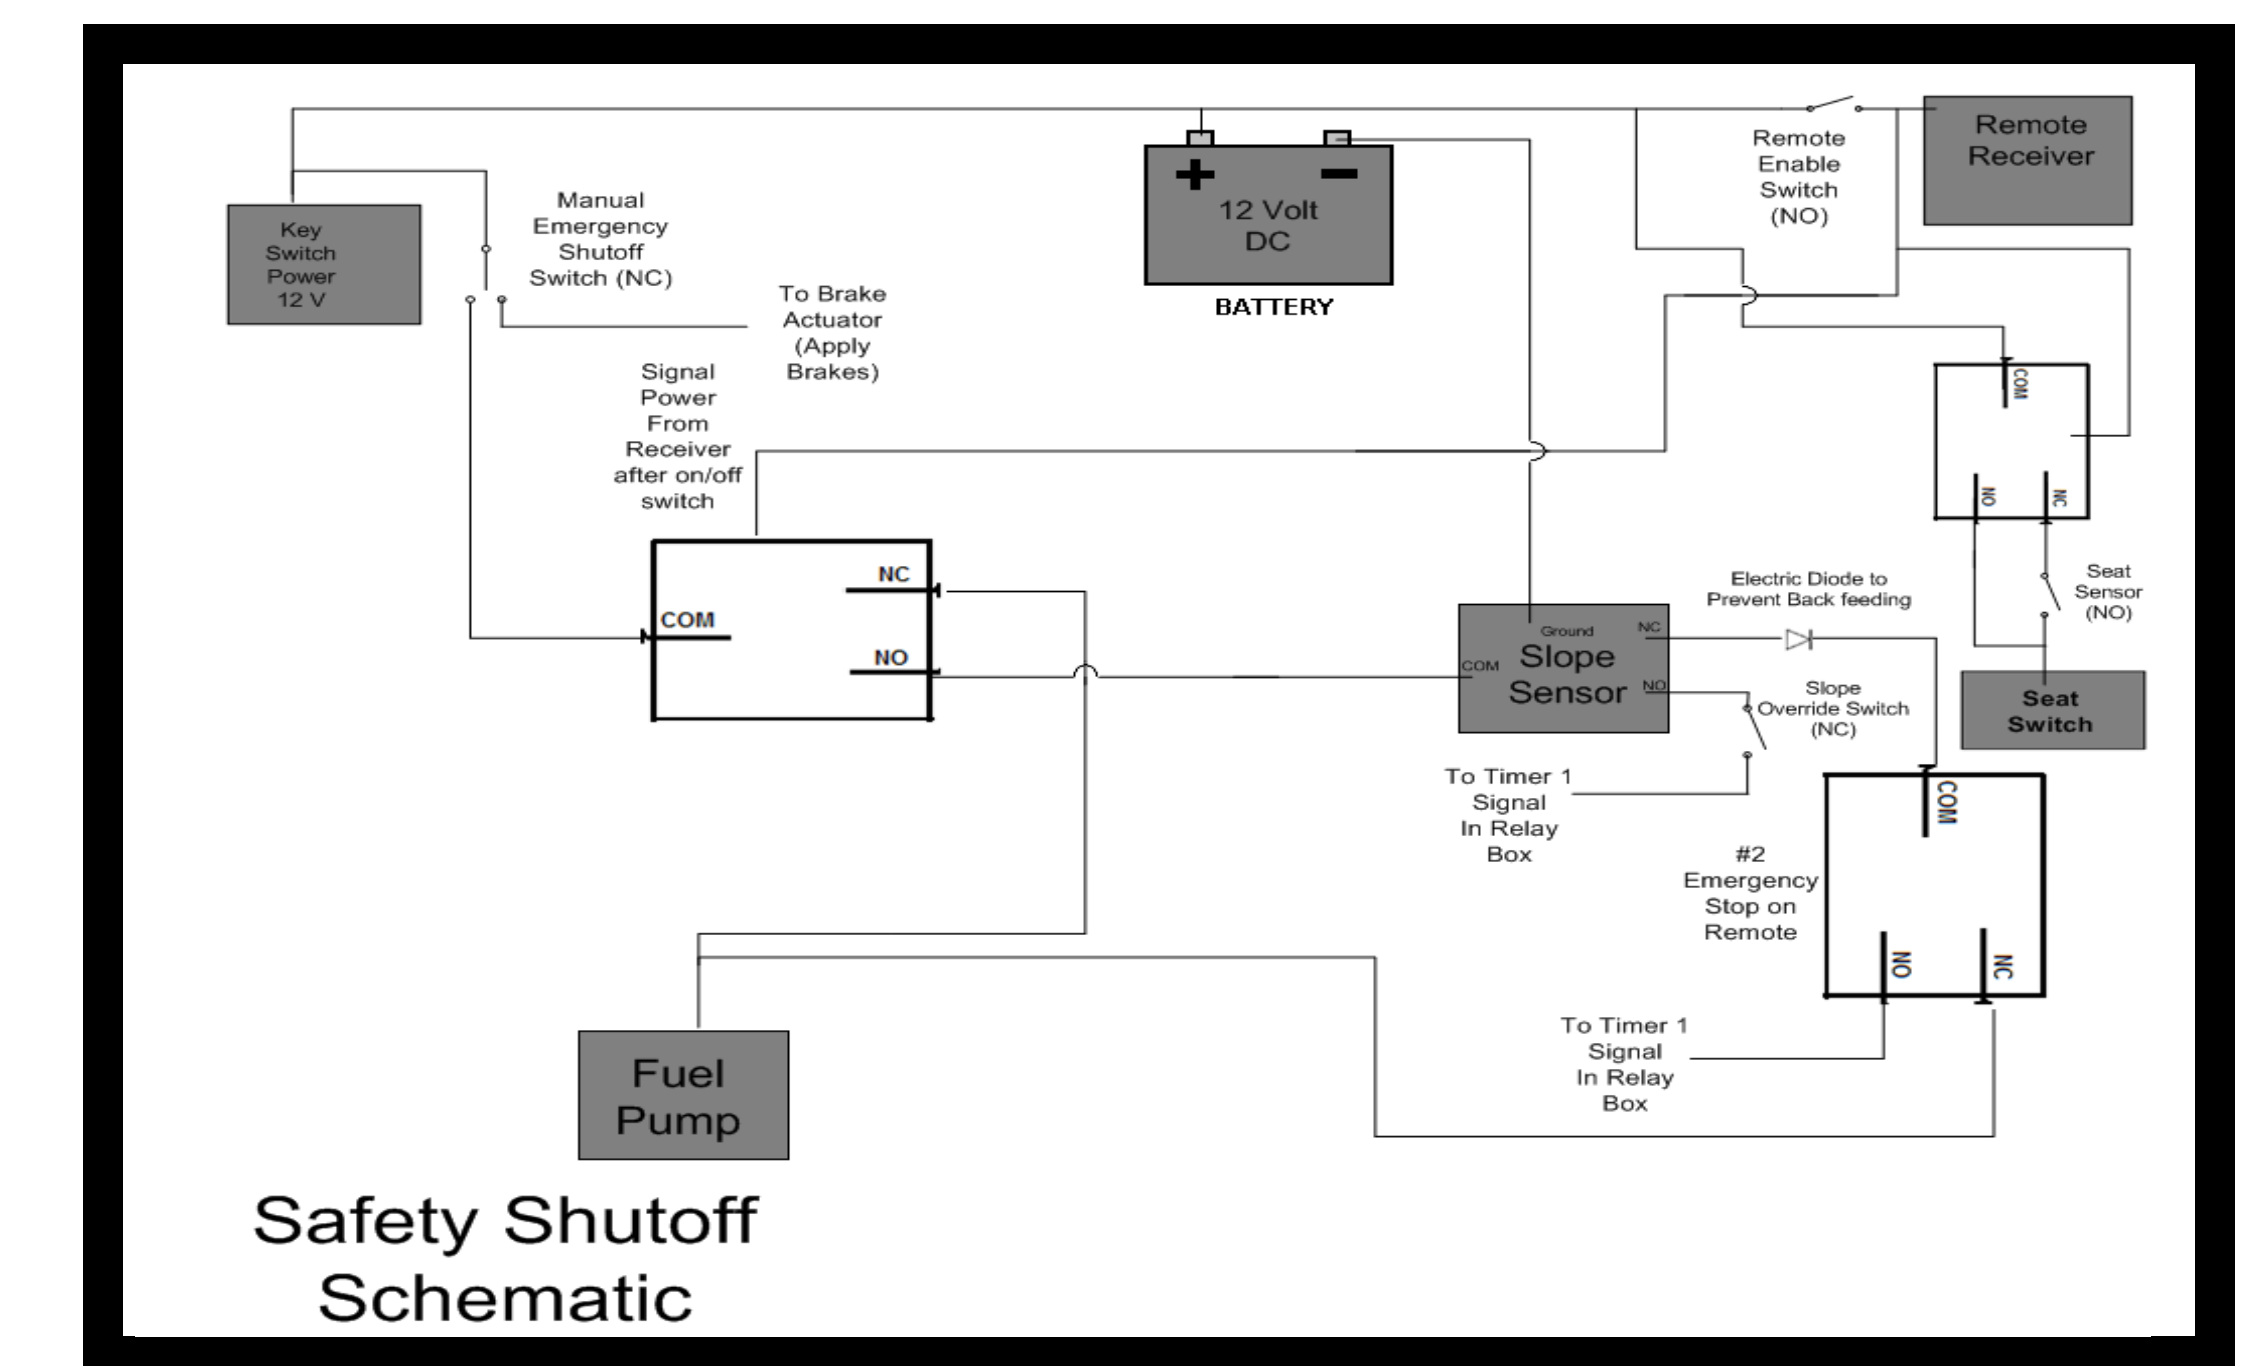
Key Switch Power 12 V

Manual Emergency Shutoff Switch (NC)

To Brake Actuator (Apply Brakes)

+ −

12 Volt DC

BATTERY

Remote Enable Switch (NO)

Remote Receiver

Signal Power From Receiver after on/off switch

COM

NC

NO

COM

NO

NC

Electric Diode to Prevent Back feeding

Seat Sensor (NO)

Ground

NC

COM

Slope Sensor

NO

Slope Override Switch (NC)

Seat Switch

To Timer 1 Signal In Relay Box

COM

#2 Emergency Stop on Remote

NO

NC

To Timer 1 Signal In Relay Box

Fuel Pump

Safety Shutoff Schematic